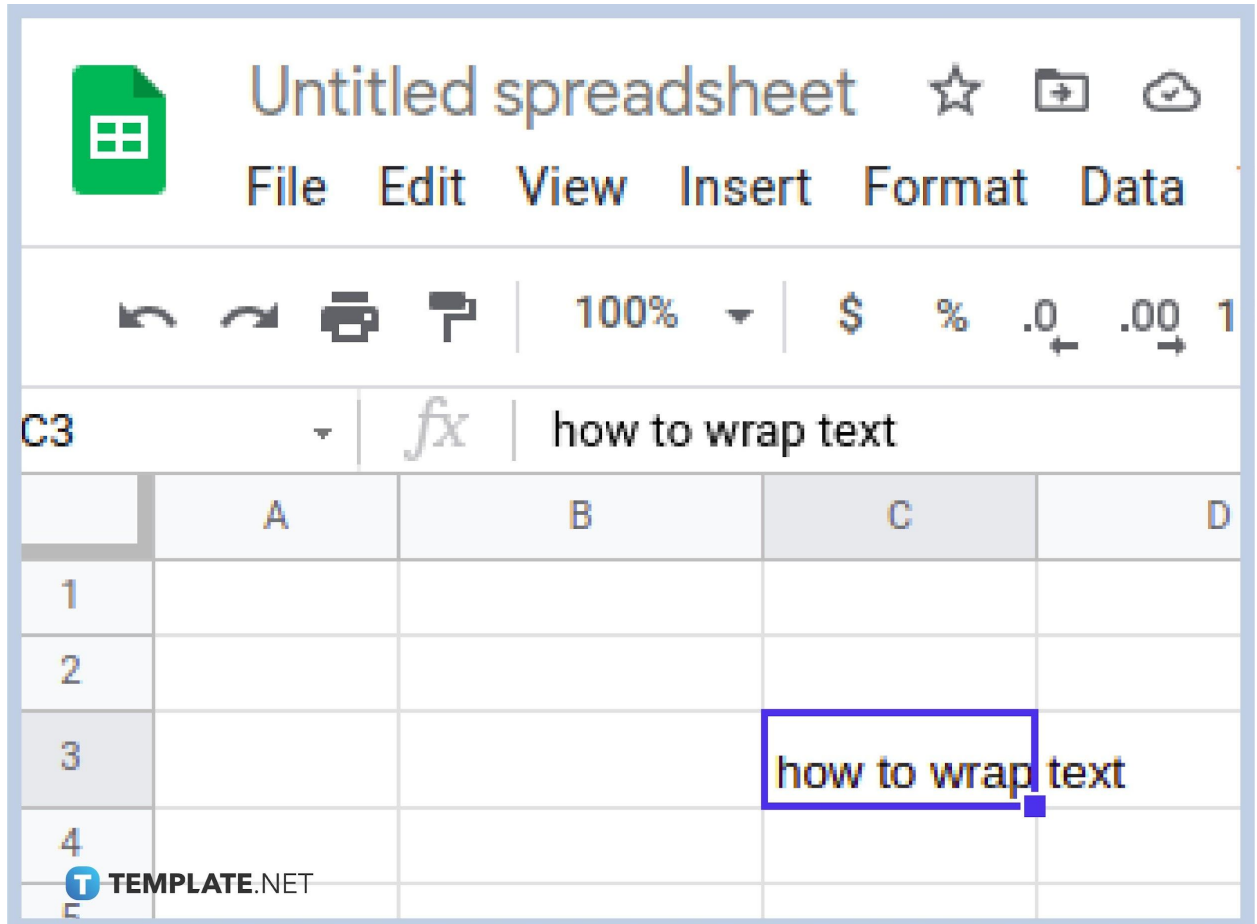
Untitled spreadsheet

File Edit View Insert Format Data

100% $ % .0 .00 1

C3 $fx$ how to wrap text

| | A | B | C | D |
|---|---|---|---|---|
| 1 | | | | |
| 2 | | | | |
| 3 | | | how to wrap text | |
| 4 | | | | |
| 5 | | | | |

TEMPLATE.NET